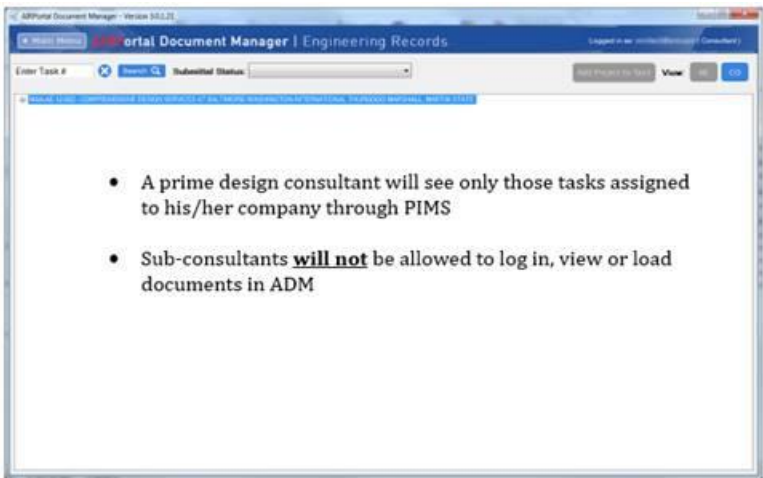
ARPortal Document Manager - Version 3.0.1.21

« Main Menu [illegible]ortal Document Manager | Engineering Records

Logged in as: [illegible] ( Consultant )

Enter Task # Search Submitted Status:

Add Project to Task View: IE CO

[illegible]

• A prime design consultant will see only those tasks assigned to his/her company through PIMS

• Sub-consultants **will not** be allowed to log in, view or load documents in ADM